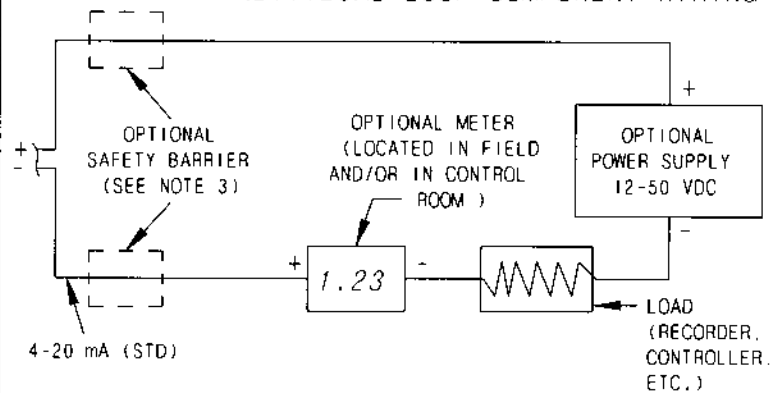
OPTIONAL SAFETY BARRIER (SEE NOTE 3)

OPTIONAL METER (LOCATED IN FIELD AND/OR IN CONTROL ROOM )

OPTIONAL POWER SUPPLY 12-50 VDC

+

-

+

-

+

1.23

-

LOAD (RECORDER, CONTROLLER, ETC.)

4-20 mA (STD)